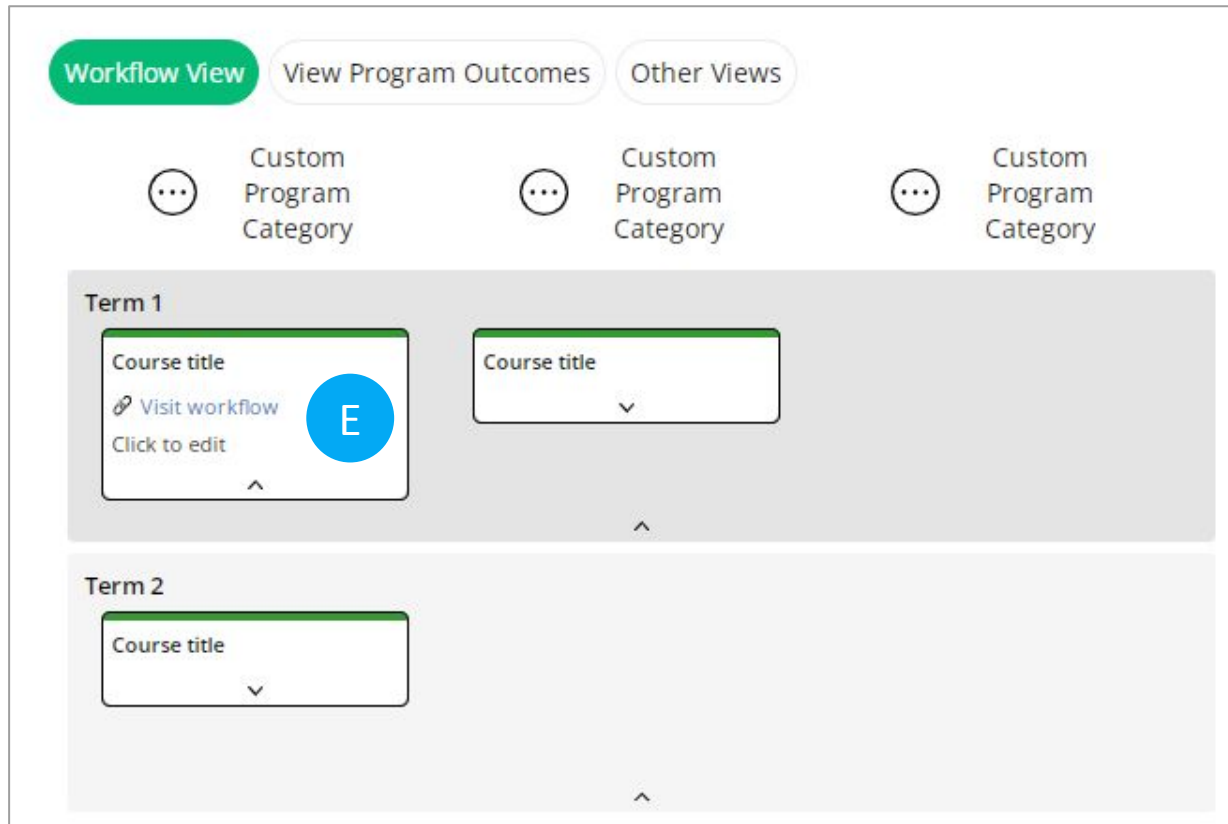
Workflow View View Program Outcomes Other Views

Custom Program Category

Custom Program Category

Custom Program Category

Term 1

Course title

Visit workflow

E

Click to edit

Course title

Term 2

Course title